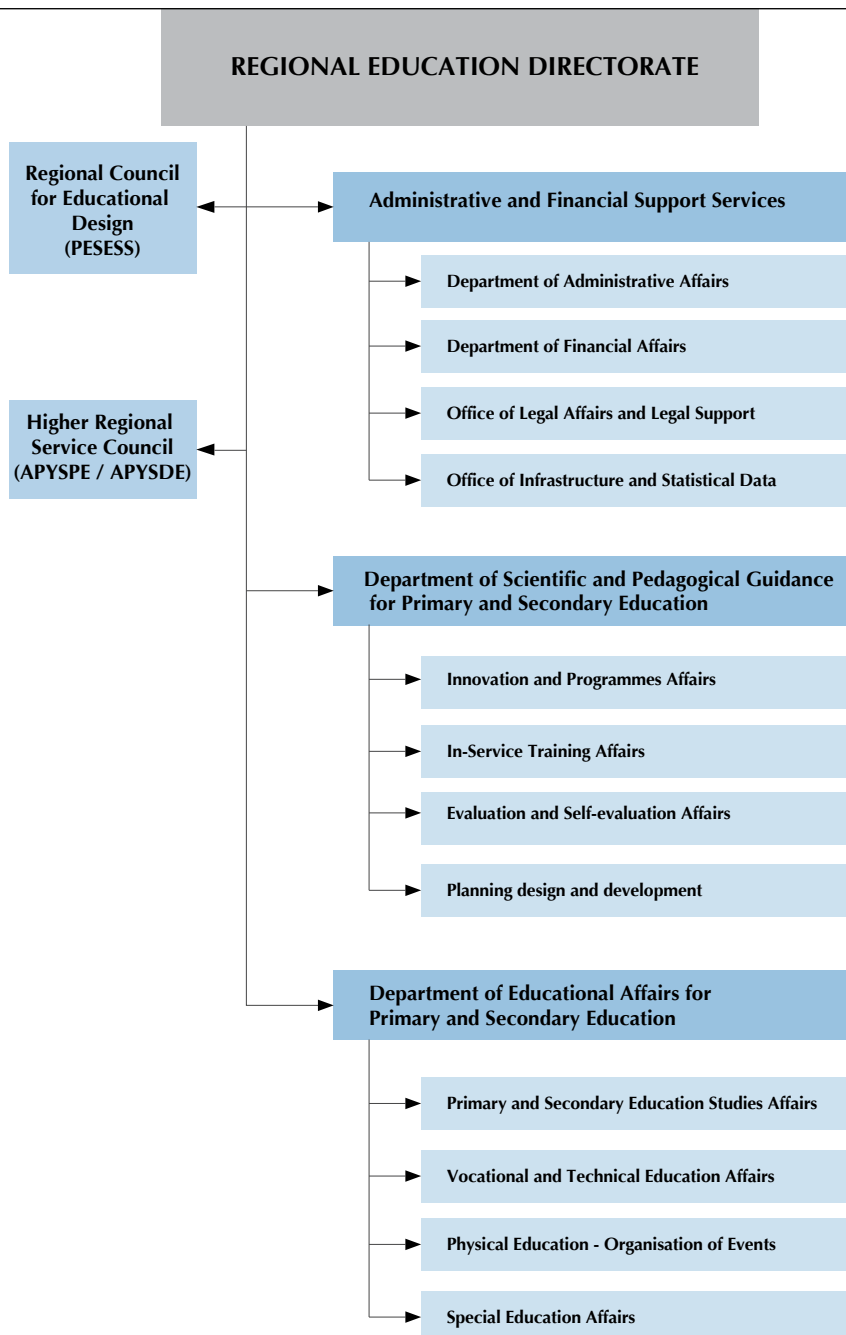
REGIONAL EDUCATION DIRECTORATE

Regional Council for Educational Design (PESESS)

Higher Regional Service Council (APYSPE / APYSDE)

Administrative and Financial Support Services

Department of Administrative Affairs

Department of Financial Affairs

Office of Legal Affairs and Legal Support

Office of Infrastructure and Statistical Data

Department of Scientific and Pedagogical Guidance for Primary and Secondary Education

Innovation and Programmes Affairs

In-Service Training Affairs

Evaluation and Self-evaluation Affairs

Planning design and development

Department of Educational Affairs for Primary and Secondary Education

Primary and Secondary Education Studies Affairs

Vocational and Technical Education Affairs

Physical Education - Organisation of Events

Special Education Affairs